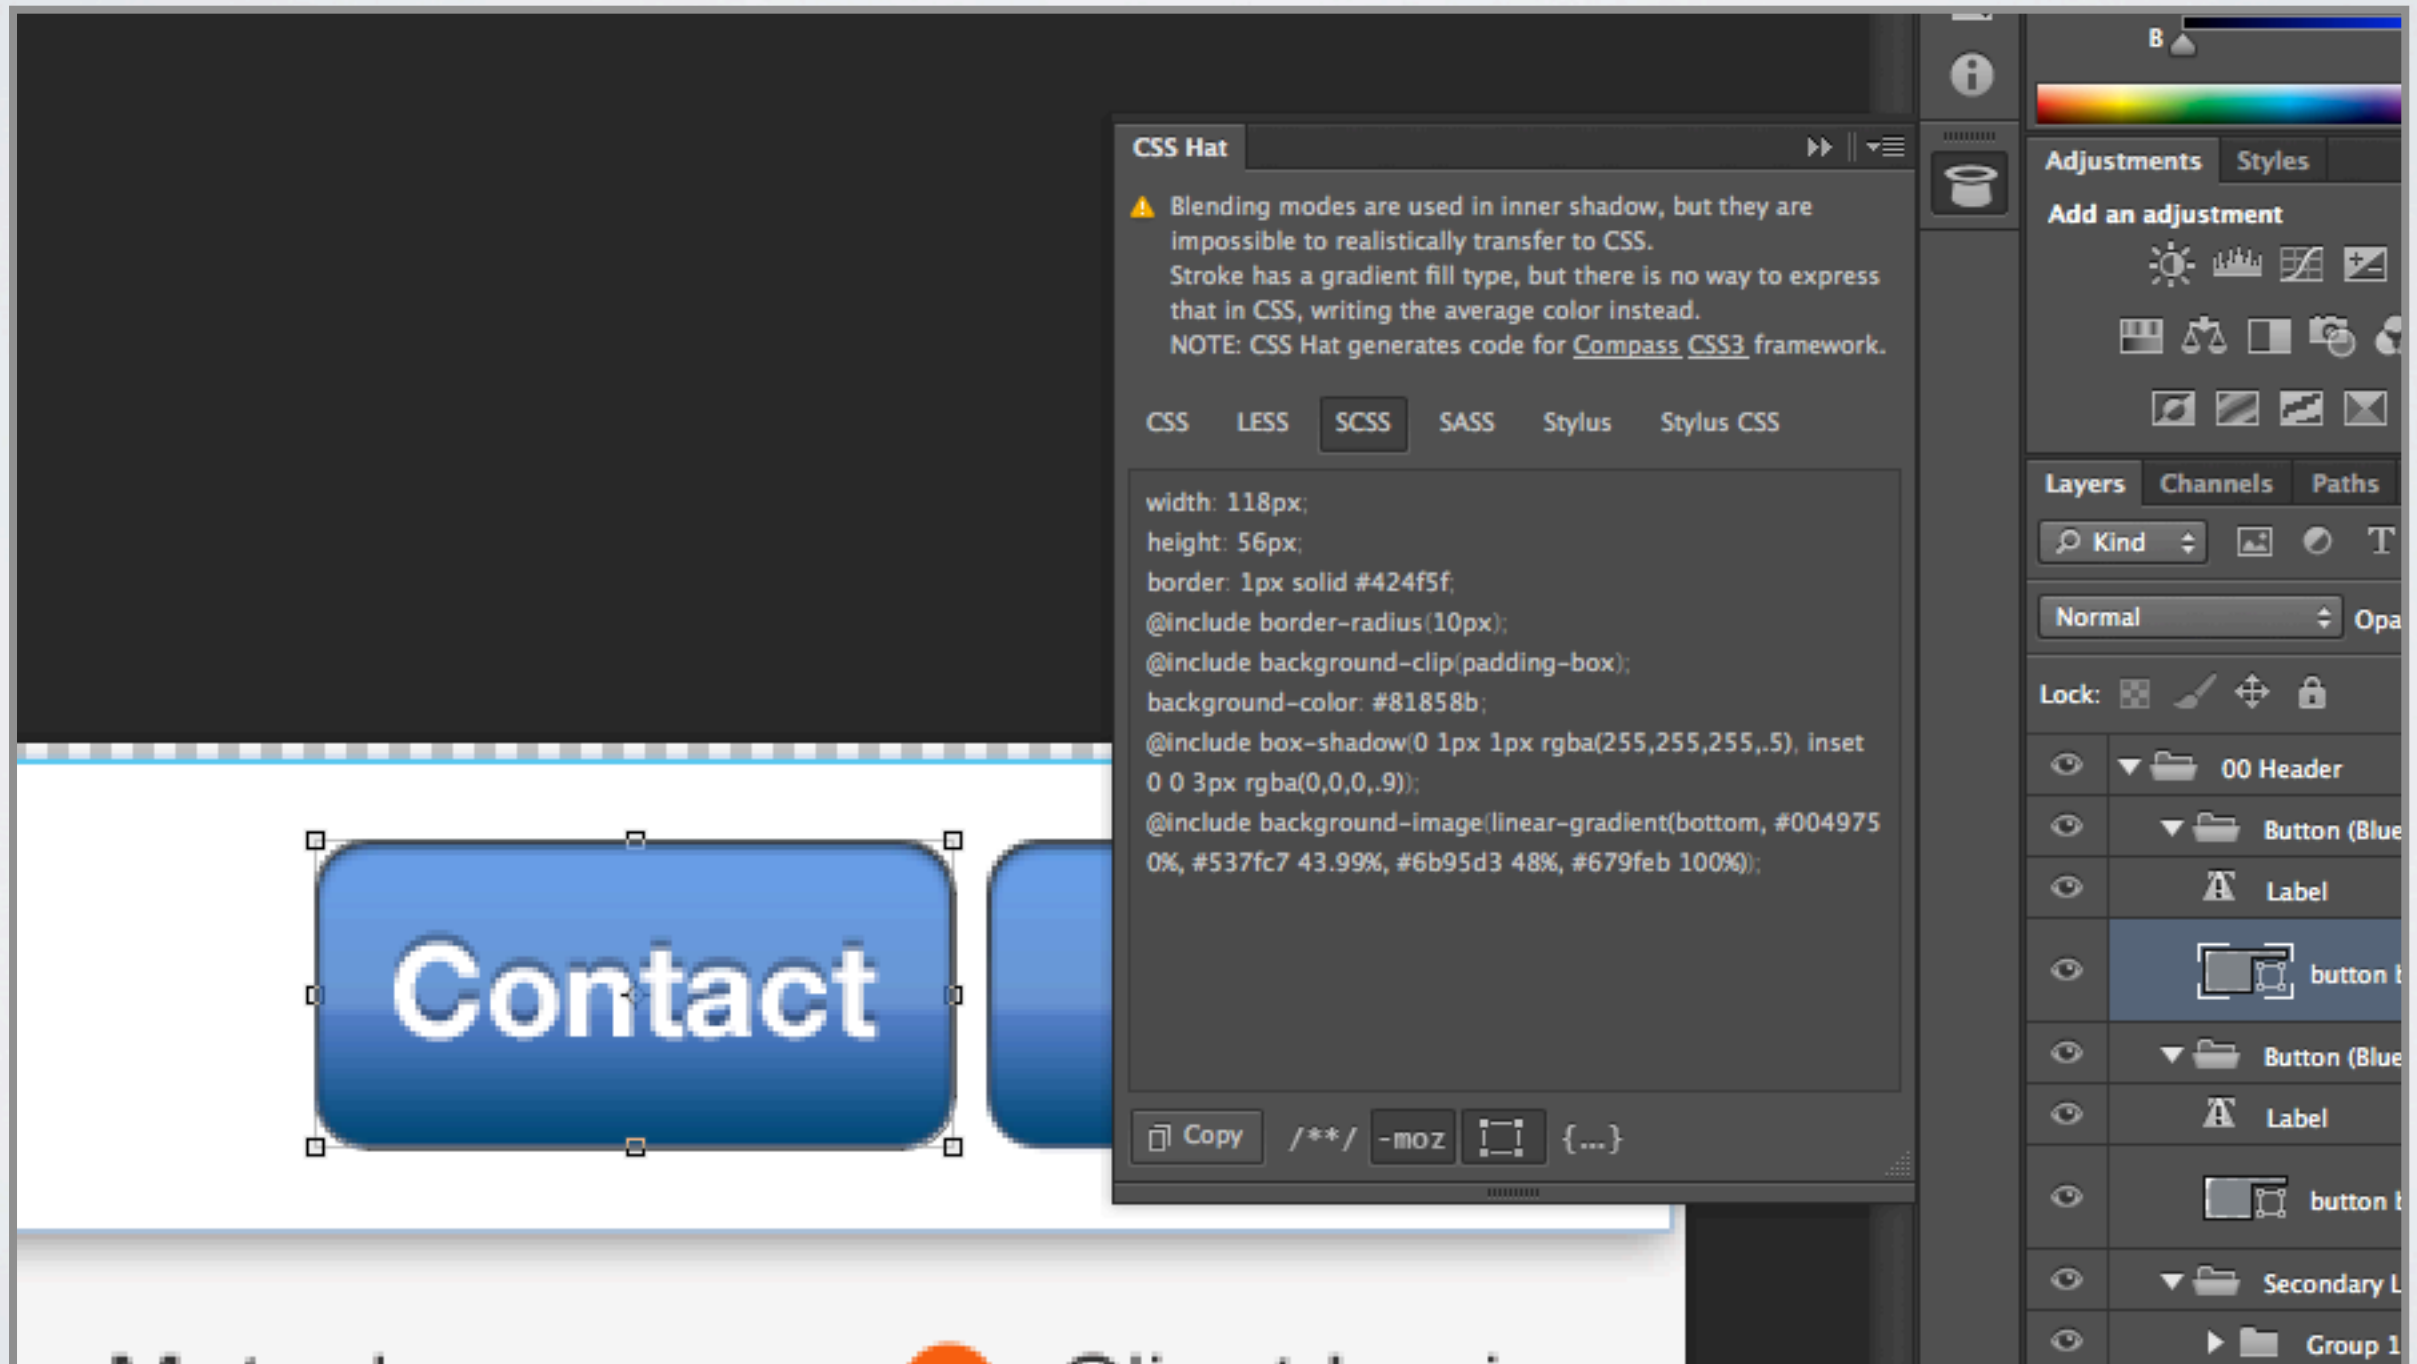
CSS Hat

Blending modes are used in inner shadow, but they are impossible to realistically transfer to CSS.
Stroke has a gradient fill type, but there is no way to express that in CSS, writing the average color instead.
NOTE: CSS Hat generates code for Compass CSS3 framework.

CSS LESS SCSS SASS Stylus Stylus CSS

width: 118px;
height: 56px;
border: 1px solid #424f5f;
@include border-radius(10px);
@include background-clip(padding-box);
background-color: #81858b;
@include box-shadow(0 1px 1px rgba(255,255,255,.5), inset 0 0 3px rgba(0,0,0,.9));
@include background-image(linear-gradient(bottom, #004975 0%, #537fc7 43.99%, #6b95d3 48%, #679feb 100%));

Copy /**/ -moz {...}

Contact

B

Adjustments Styles

Add an adjustment

Layers Channels Paths

Kind

Normal

Opa

Lock:

00 Header

Button (Blue

Label

button

Button (Blue

Label

button

Secondary L

Group 1